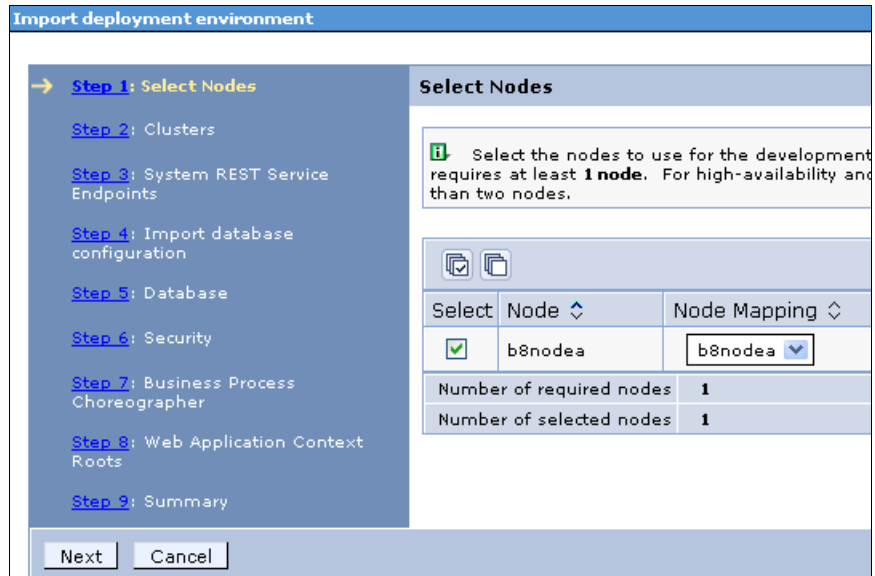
Import deployment environment

Step 1: Select Nodes

Step 2: Clusters

Step 3: System REST Service Endpoints

Step 4: Import database configuration

Step 5: Database

Step 6: Security

Step 7: Business Process Choreographer

Step 8: Web Application Context Roots

Step 9: Summary

Select Nodes

Select the nodes to use for the development requires at least 1 node. For high-availability and than two nodes.

| Select | Node | Node Mapping |
|---|---|---|
| ☑ | b8nodea | b8nodea |

| Number of required nodes | 1 |
|---|---|
| Number of selected nodes | 1 |

Next Cancel